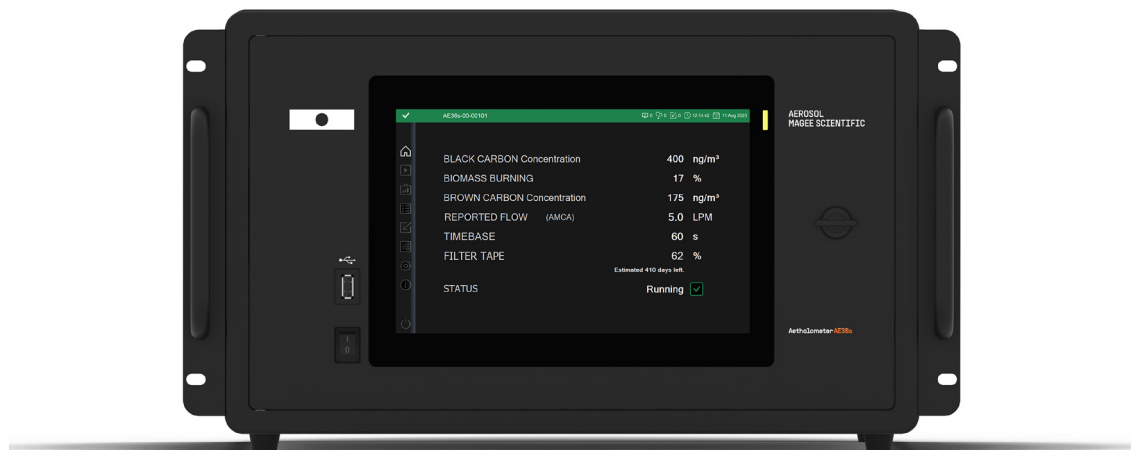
AE36s-00-00101

0 0 0 12:14:42 11 Aug 2023

BLACK CARBON Concentration 400 ng/m³

BIOMASS BURNING 17 %

BROWN CARBON Concentration 175 ng/m³

REPORTED FLOW (AMCA) 5.0 LPM

TIMEBASE 60 s

FILTER TAPE 62 %

Estimated 410 days left.

STATUS Running

AEROSOL
MAGEE SCIENTIFIC

Aethalometer AE36s

I
0